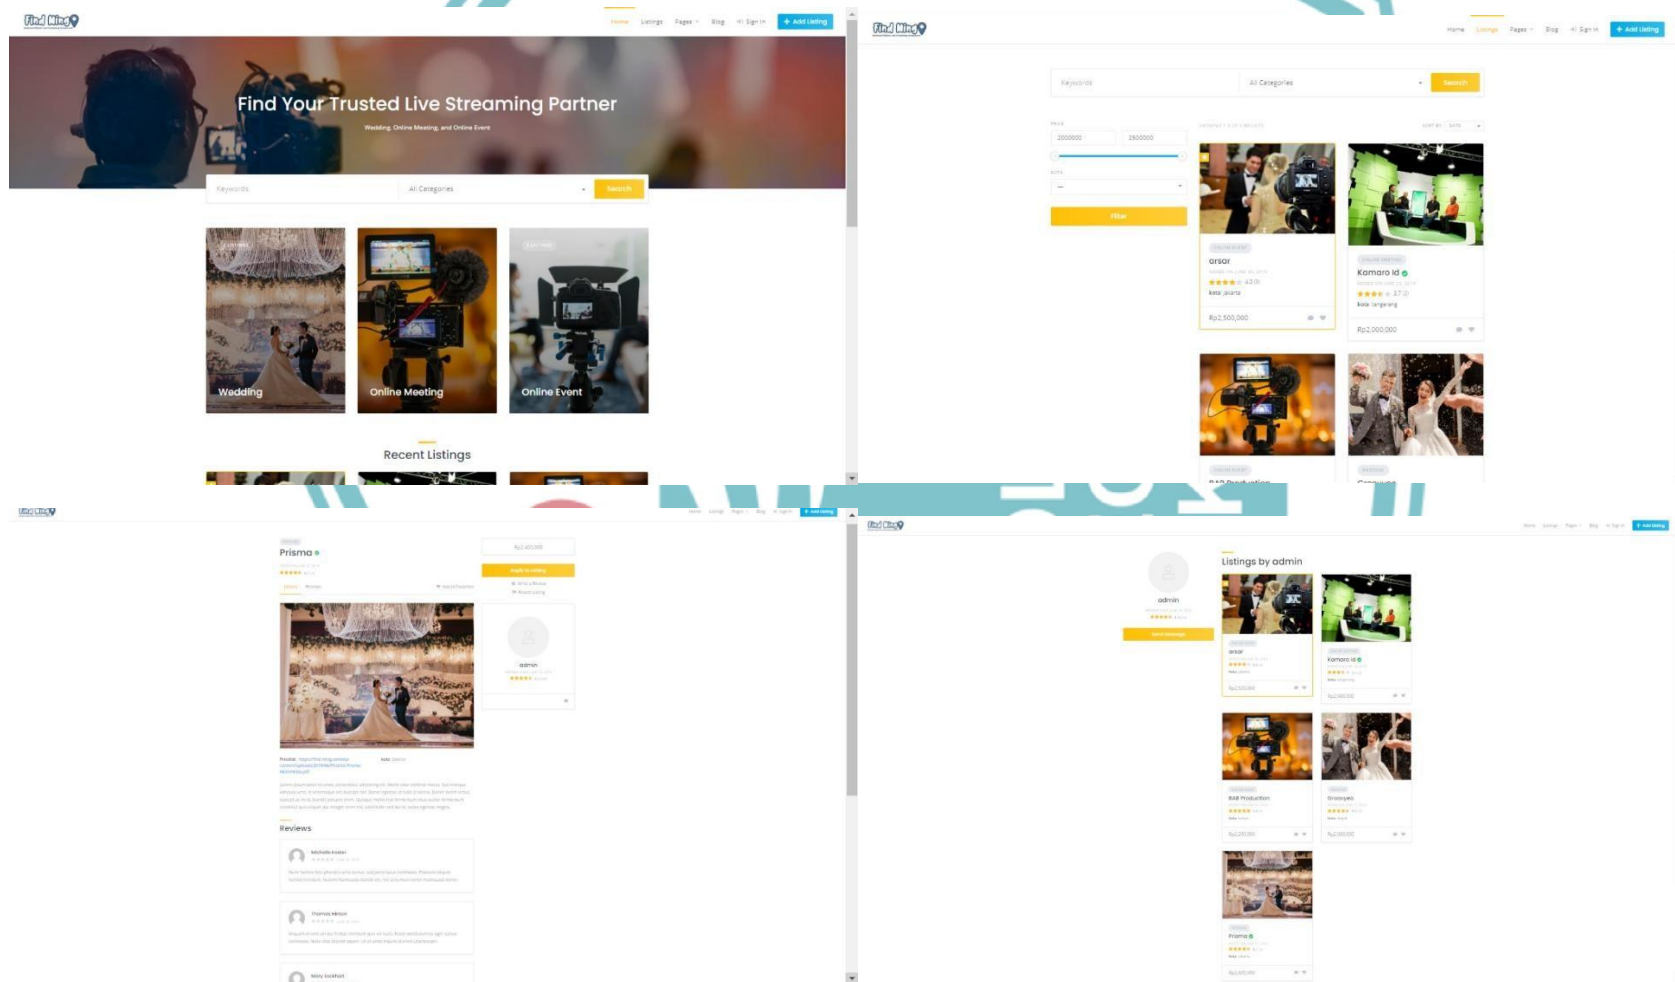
Find Ming

Home Listings Pages Blog Sign In + Add Listing

Find Your Trusted Live Streaming Partner

Wedding, Online Meeting, and Online Event

Keywords All Categories Search

Wedding

Online Meeting

Online Event

Recent Listings

Find Ming

Home Listings Pages Blog Sign In + Add Listing

Keywords All Categories Search

2000000 2500000

Filter

orsar

4.0

Kota: Jakarta

Rp2,500,000

Kamaro Id

Kota: tangerang

Rp2,000,000

Find Ming

Prisma

Rp2,400,000

admin

Reviews

Find Ming

admin

Listings by admin

orsar

Kamaro Id

B&B Production

Grooyeio

Prisma